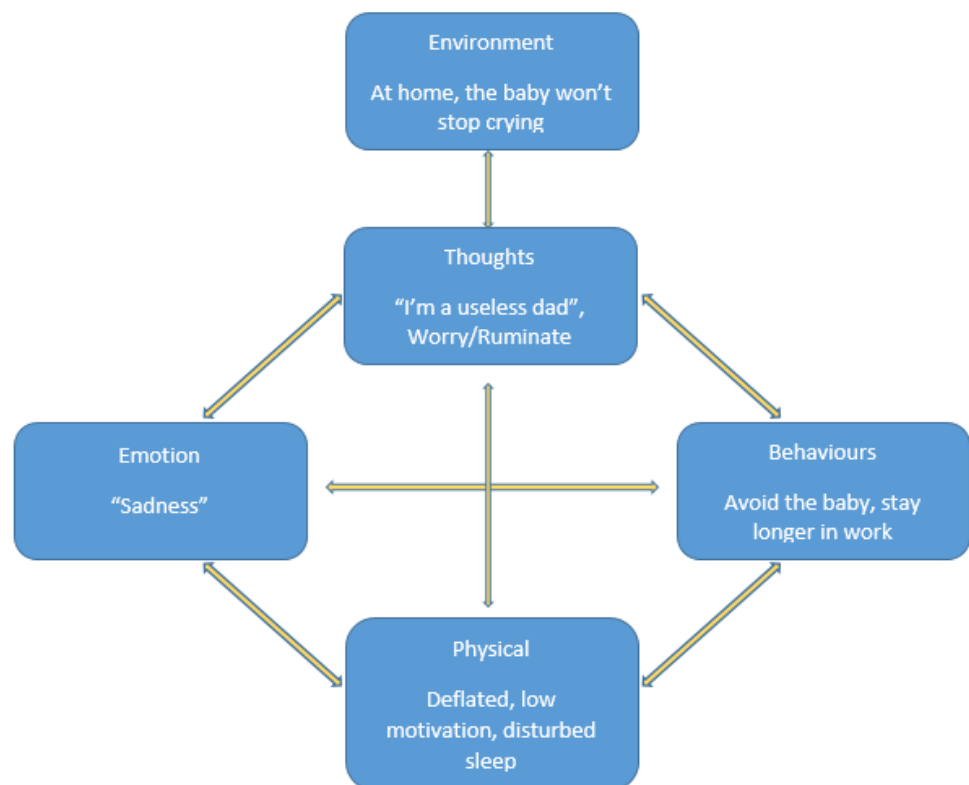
Environment

At home, the baby won't stop crying

Thoughts

"I'm a useless dad", Worry/Ruminate

Emotion

"Sadness"

Behaviours

Avoid the baby, stay longer in work

Physical

Deflated, low motivation, disturbed sleep